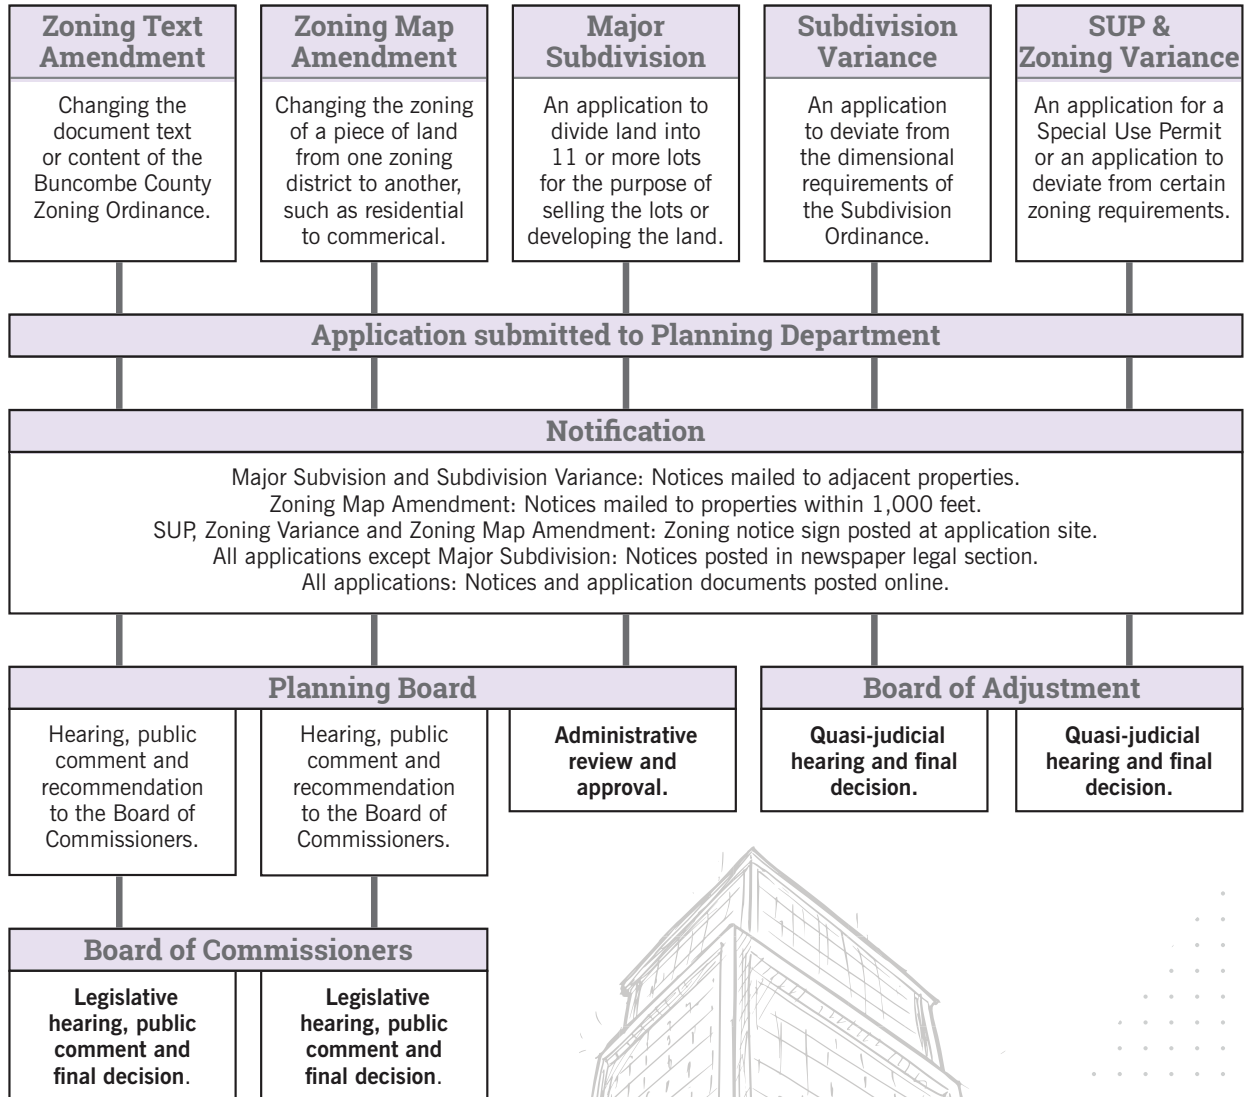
Zoning Text Amendment

Changing the document text or content of the Buncombe County Zoning Ordinance.

Zoning Map Amendment

Changing the zoning of a piece of land from one zoning district to another, such as residential to commerical.

Major Subdivision

An application to divide land into 11 or more lots for the purpose of selling the lots or developing the land.

Subdivision Variance

An application to deviate from the dimensional requirements of the Subdivision Ordinance.

SUP & Zoning Variance

An application for a Special Use Permit or an application to deviate from certain zoning requirements.

Application submitted to Planning Department

Notification

Major Subvision and Subdivision Variance: Notices mailed to adjacent properties.
Zoning Map Amendment: Notices mailed to properties within 1,000 feet.
SUP, Zoning Variance and Zoning Map Amendment: Zoning notice sign posted at application site.
All applications except Major Subdivision: Notices posted in newspaper legal section.
All applications: Notices and application documents posted online.

Planning Board

Hearing, public comment and recommendation to the Board of Commissioners.

Hearing, public comment and recommendation to the Board of Commissioners.

Administrative review and approval.

Board of Adjustment

Quasi-judicial hearing and final decision.

Quasi-judicial hearing and final decision.

Board of Commissioners

Legislative hearing, public comment and final decision.

Legislative hearing, public comment and final decision.